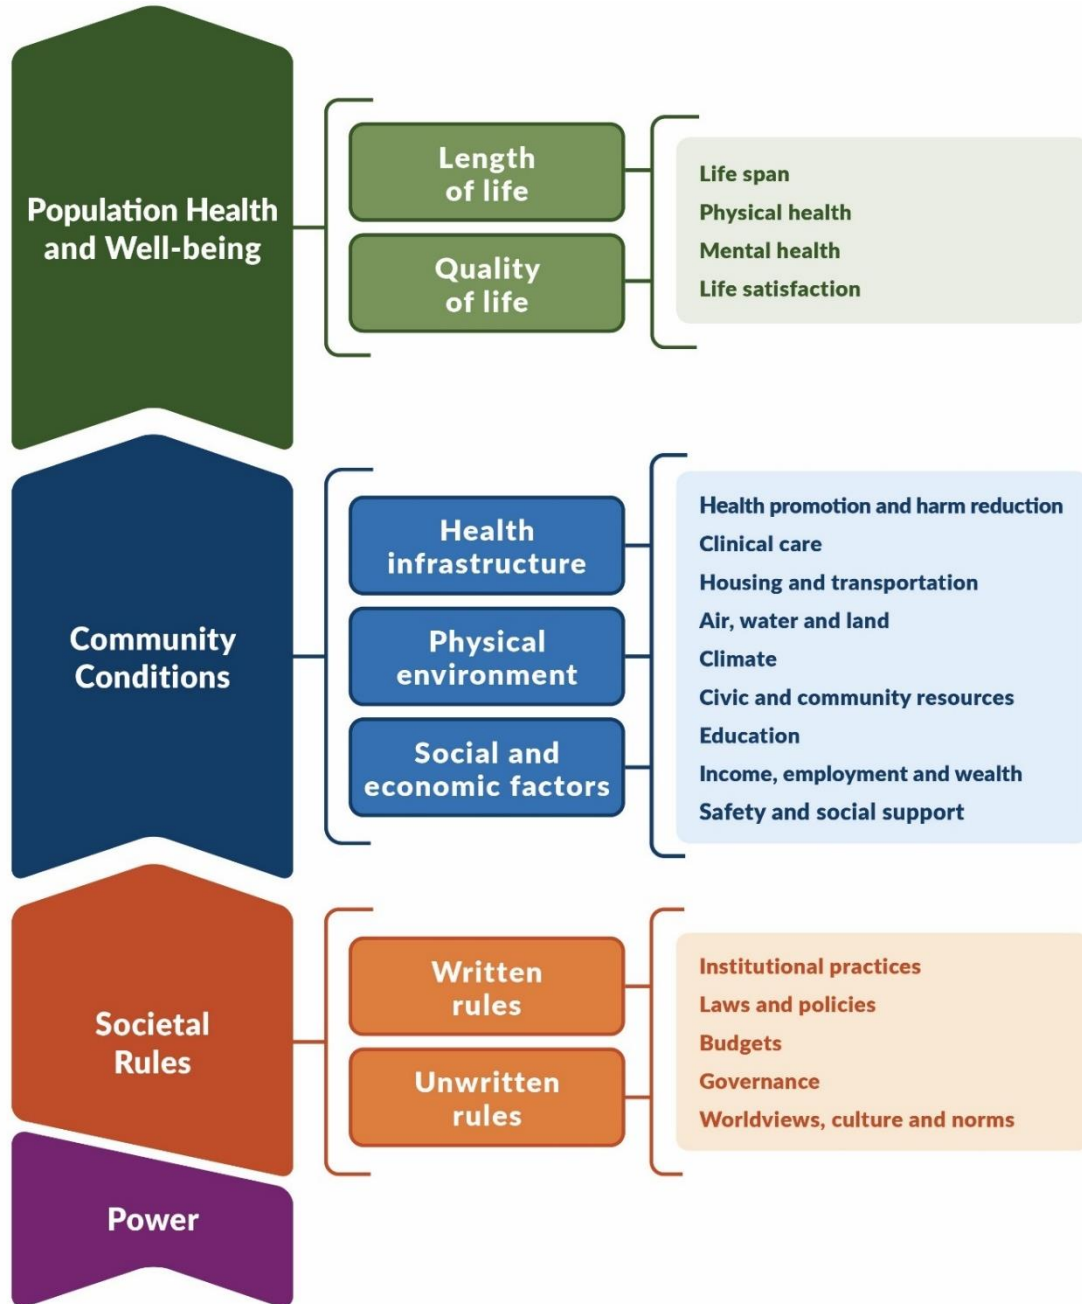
Population Health and Well-being

Length of life

Quality of life

Life span
Physical health
Mental health
Life satisfaction

Community Conditions

Health infrastructure

Physical environment

Social and economic factors

Health promotion and harm reduction
Clinical care
Housing and transportation
Air, water and land
Climate
Civic and community resources
Education
Income, employment and wealth
Safety and social support

Societal Rules

Written rules

Unwritten rules

Institutional practices
Laws and policies
Budgets
Governance
Worldviews, culture and norms

Power